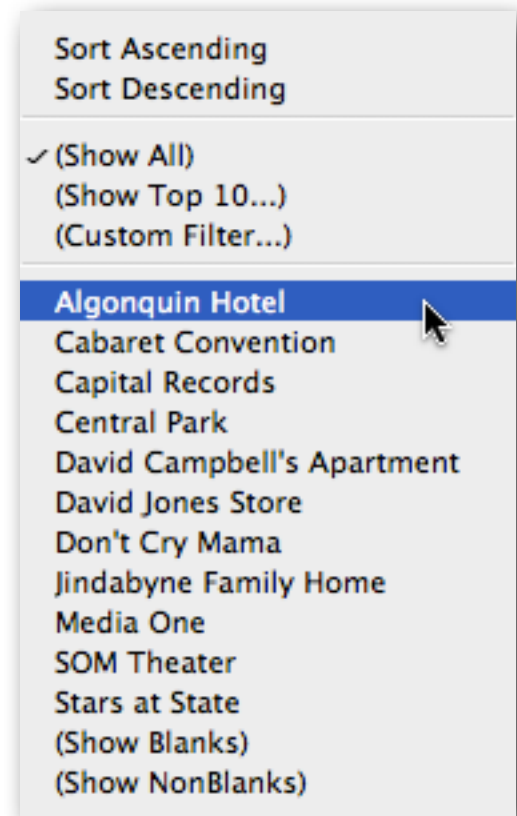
Sort Ascending
Sort Descending

✓ (Show All)
(Show Top 10...)
(Custom Filter...)

Algonquin Hotel
Cabaret Convention
Capital Records
Central Park
David Campbell's Apartment
David Jones Store
Don't Cry Mama
Jindabyne Family Home
Media One
SOM Theater
Stars at State
(Show Blanks)
(Show NonBlanks)